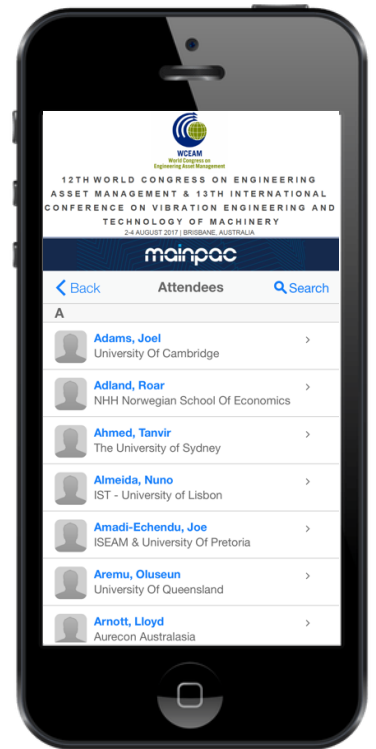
WCEAM
World Congress on
Engineering Asset Management

12TH WORLD CONGRESS ON ENGINEERING ASSET MANAGEMENT & 13TH INTERNATIONAL CONFERENCE ON VIBRATION ENGINEERING AND TECHNOLOGY OF MACHINERY

2-4 AUGUST 2017 | BRISBANE, AUSTRALIA

mainpac

Back
Attendees
Search

A

Adams, Joel
University Of Cambridge

Adland, Roar
NHH Norwegian School Of Economics

Ahmed, Tanvir
The University of Sydney

Almeida, Nuno
IST - University of Lisbon

Amadi-Echendu, Joe
ISEAM & University Of Pretoria

Aremu, Oluseun
University Of Queensland

Arnott, Lloyd
Aurecon Australasia